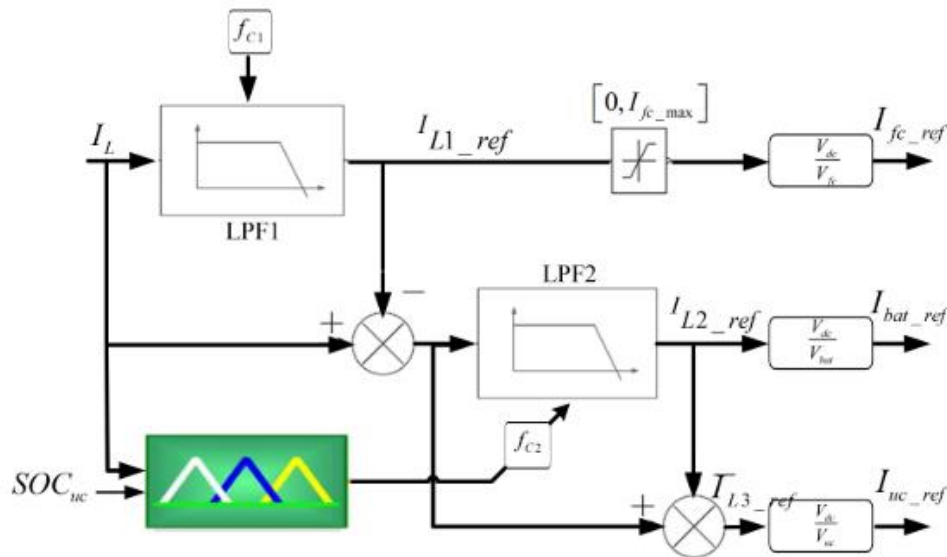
$f_{C1}$

$I_L$

LPF1

$I_{L1\_ref}$

$[0, I_{fc\_max}]$

$\frac{V_{dc}}{V_{fc}}$

$I_{fc\_ref}$

+

−

LPF2

$I_{L2\_ref}$

$\frac{V_{dc}}{V_{bat}}$

$I_{bat\_ref}$

$SOC_{uc}$

$f_{C2}$

+

−

$I_{L3\_ref}$

$\frac{V_{dc}}{V_{uc}}$

$I_{uc\_ref}$